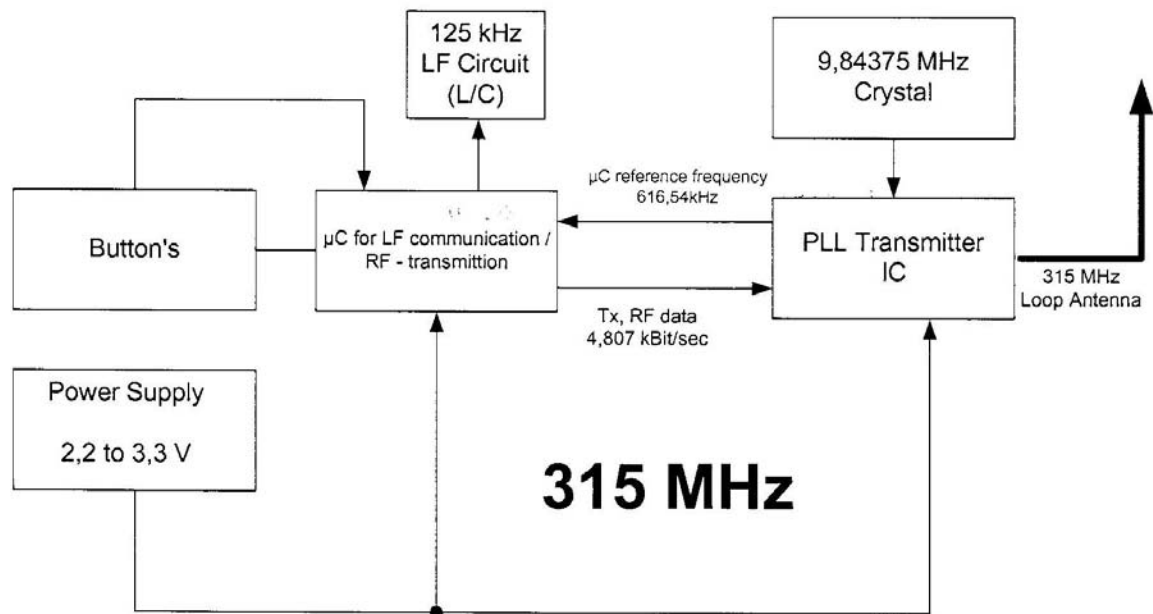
125 kHz
LF Circuit
(L/C)

9,84375 MHz
Crystal

µC reference frequency
616,54kHz

Button's

µC for LF communication / RF - transmittion

PLL Transmitter
IC

315 MHz
Loop Antenna

Tx, RF data
4,807 kBit/sec

Power Supply
2,2 to 3,3 V

315 MHz